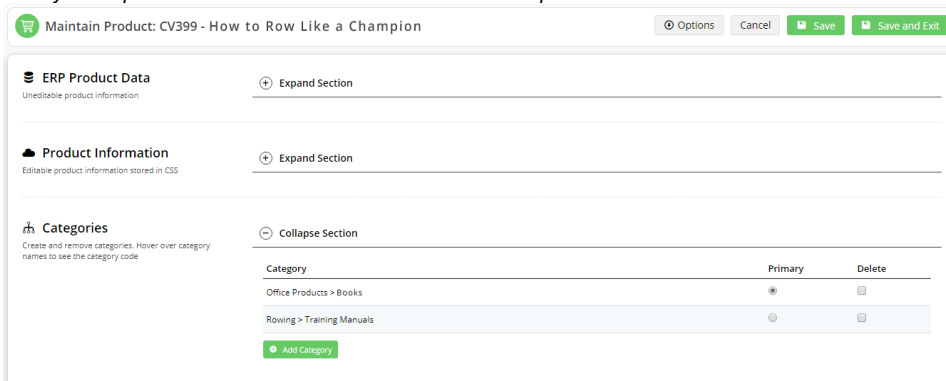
Maintain Product: CV399 - How to Row Like a Champion

Options Cancel Save Save and Exit

ERP Product Data
Uneditable product information

Expand Section

Product Information
Editable product information stored in CSS

Expand Section

Categories
Create and remove categories. Hover over category names to see the category code

Collapse Section

| Category | Primary | Delete |
|---|---|---|
| Office Products > Books | | |
| Rowing > Training Manuals | | |

Add Category